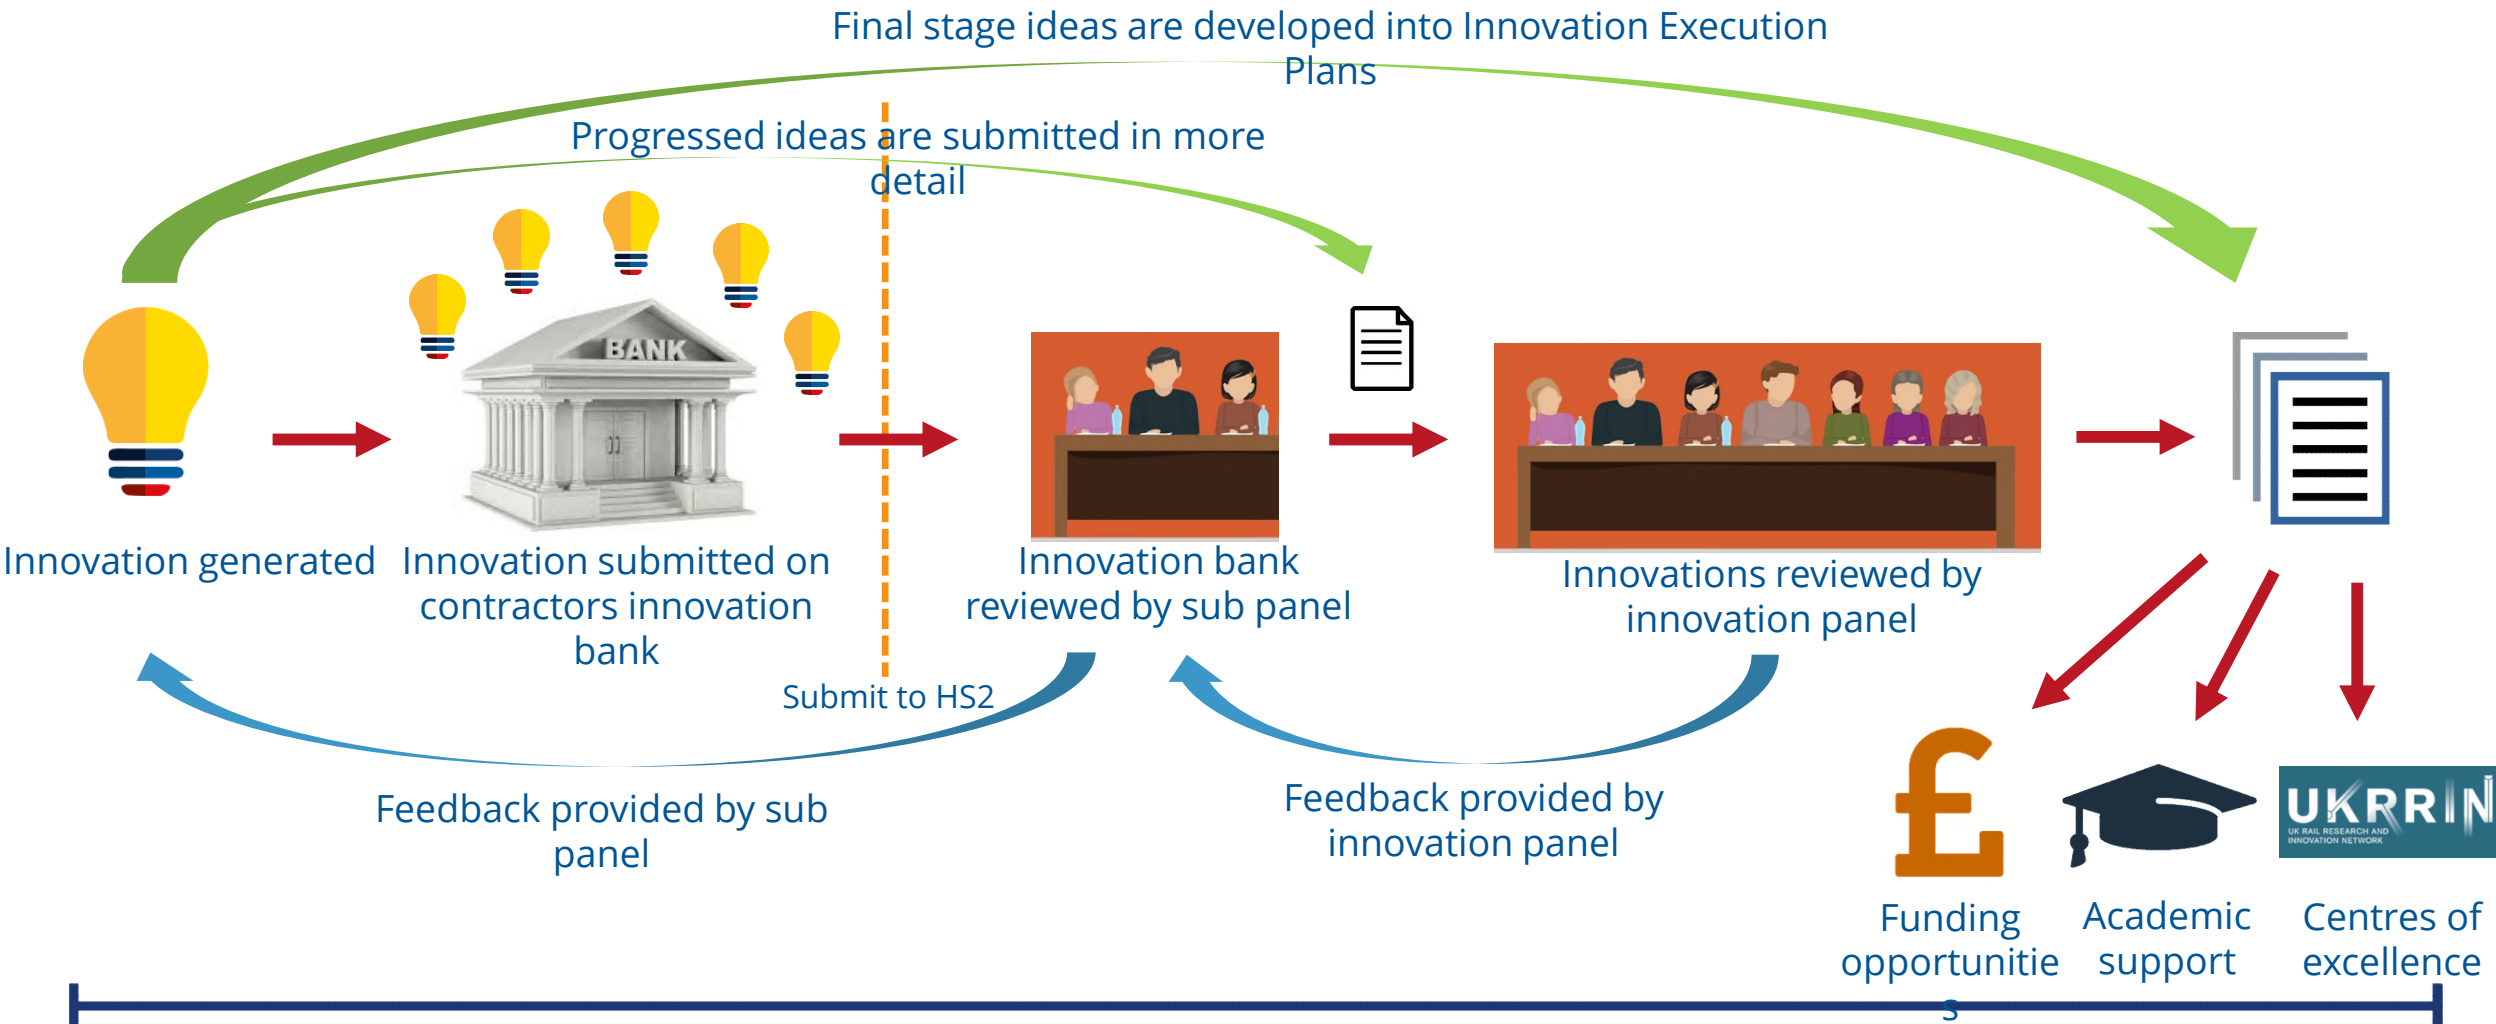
Final stage ideas are developed into Innovation Execution Plans

Progressed ideas are submitted in more detail

BANK

Innovation generated

Innovation submitted on contractors innovation bank

Innovation bank reviewed by sub panel

Innovations reviewed by innovation panel

Submit to HS2

Feedback provided by sub panel

Feedback provided by innovation panel

UKRRIN
UK RAIL RESEARCH AND INNOVATION NETWORK

Funding opportunitie s

Academic support

Centres of excellence